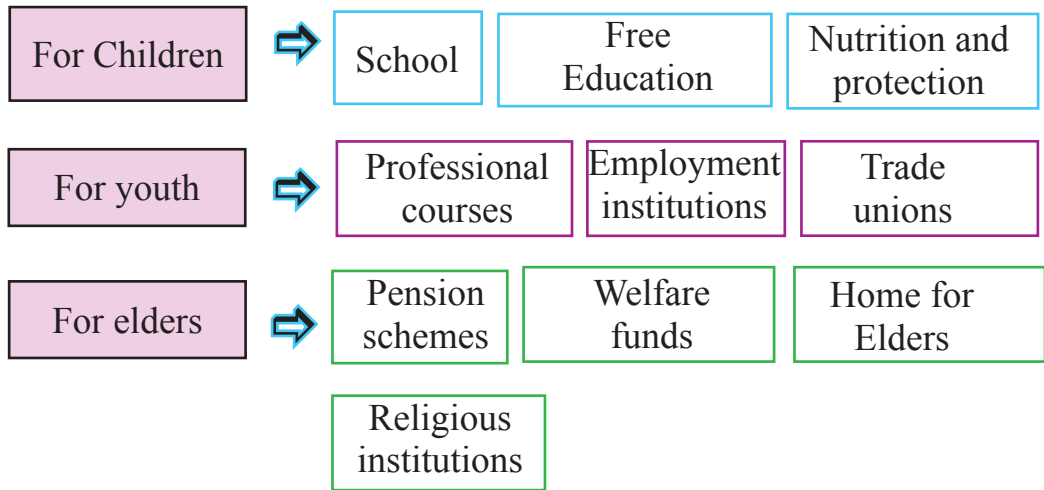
For Children

School

Free Education

Nutrition and protection

For youth

Professional courses

Employment institutions

Trade unions

For elders

Pension schemes

Welfare funds

Home for Elders

Religious institutions